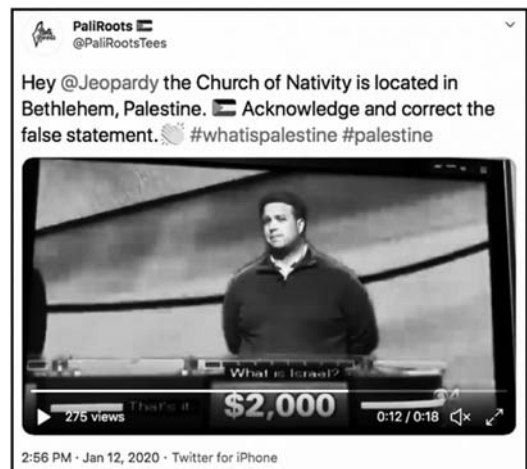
PaliRoots
@PaliRootsTees

Hey @Jeopardy the Church of Nativity is located in Bethlehem, Palestine. Acknowledge and correct the false statement. #whatispalestine #palestine

What is Israel?
That's it.
$2,000
275 views
0:12 / 0:18

2:56 PM · Jan 12, 2020 · Twitter for iPhone